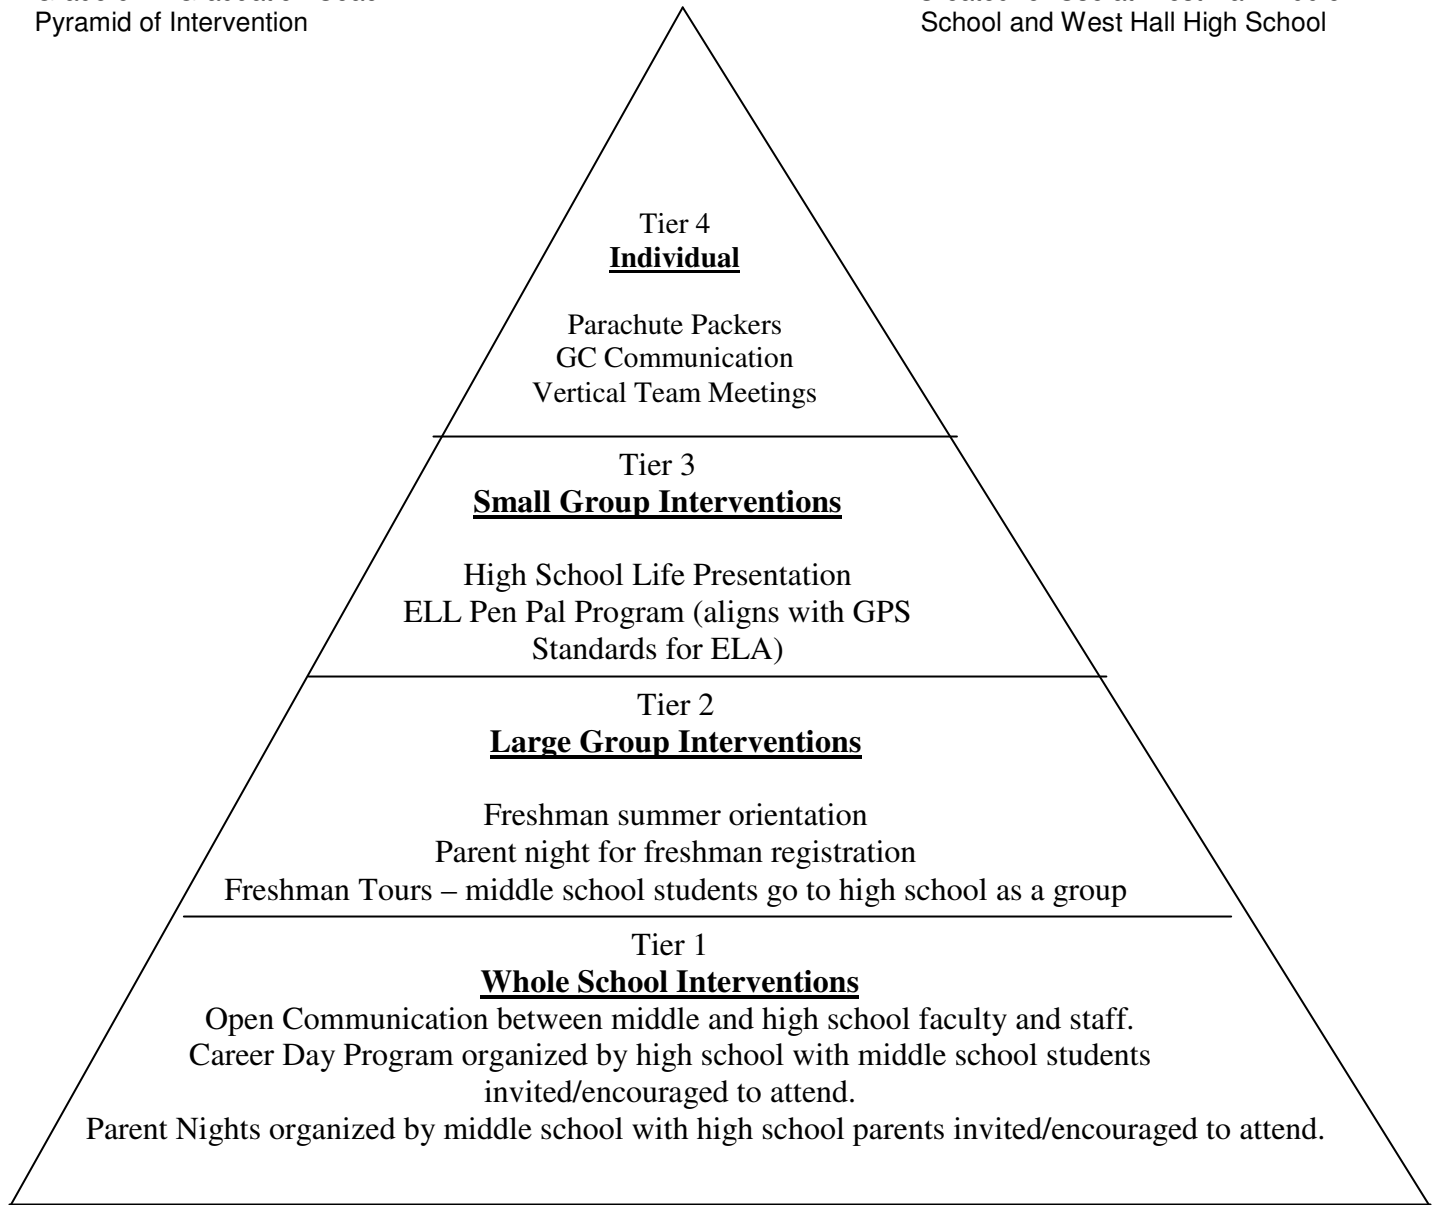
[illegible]
Pyramid of Intervention

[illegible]
School and West Hall High School

Tier 4
**Individual**

Parachute Packers
GC Communication
Vertical Team Meetings

Tier 3
**Small Group Interventions**

High School Life Presentation
ELL Pen Pal Program (aligns with GPS Standards for ELA)

Tier 2
**Large Group Interventions**

Freshman summer orientation
Parent night for freshman registration
Freshman Tours – middle school students go to high school as a group

Tier 1
**Whole School Interventions**
Open Communication between middle and high school faculty and staff.
Career Day Program organized by high school with middle school students invited/encouraged to attend.
Parent Nights organized by middle school with high school parents invited/encouraged to attend.